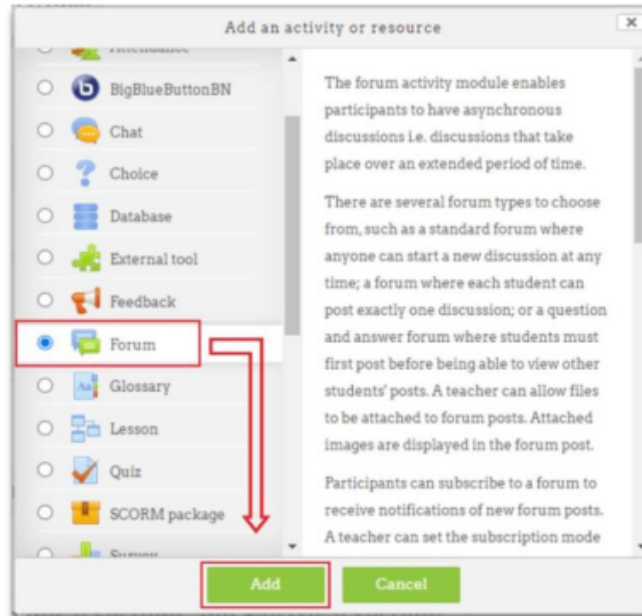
Add an activity or resource

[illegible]

BigBlueButtonBN

Chat

Choice

Database

External tool

Feedback

Forum

Glossary

Lesson

Quiz

SCORM package

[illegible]

The forum activity module enables participants to have asynchronous discussions i.e. discussions that take place over an extended period of time.

There are several forum types to choose from, such as a standard forum where anyone can start a new discussion at any time; a forum where each student can post exactly one discussion; or a question and answer forum where students must first post before being able to view other students' posts. A teacher can allow files to be attached to forum posts. Attached images are displayed in the forum post.

Participants can subscribe to a forum to receive notifications of new forum posts. A teacher can set the subscription mode

Add

Cancel